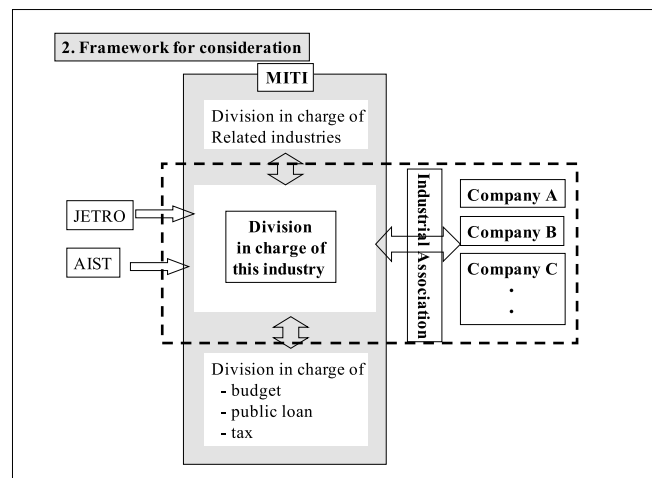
2. Framework for consideration

MITI

Division in charge of Related industries

JETRO

AIST

Division in charge of this industry

Industrial Association

Company A

Company B

Company C

.

.

Division in charge of
- budget
- public loan
- tax